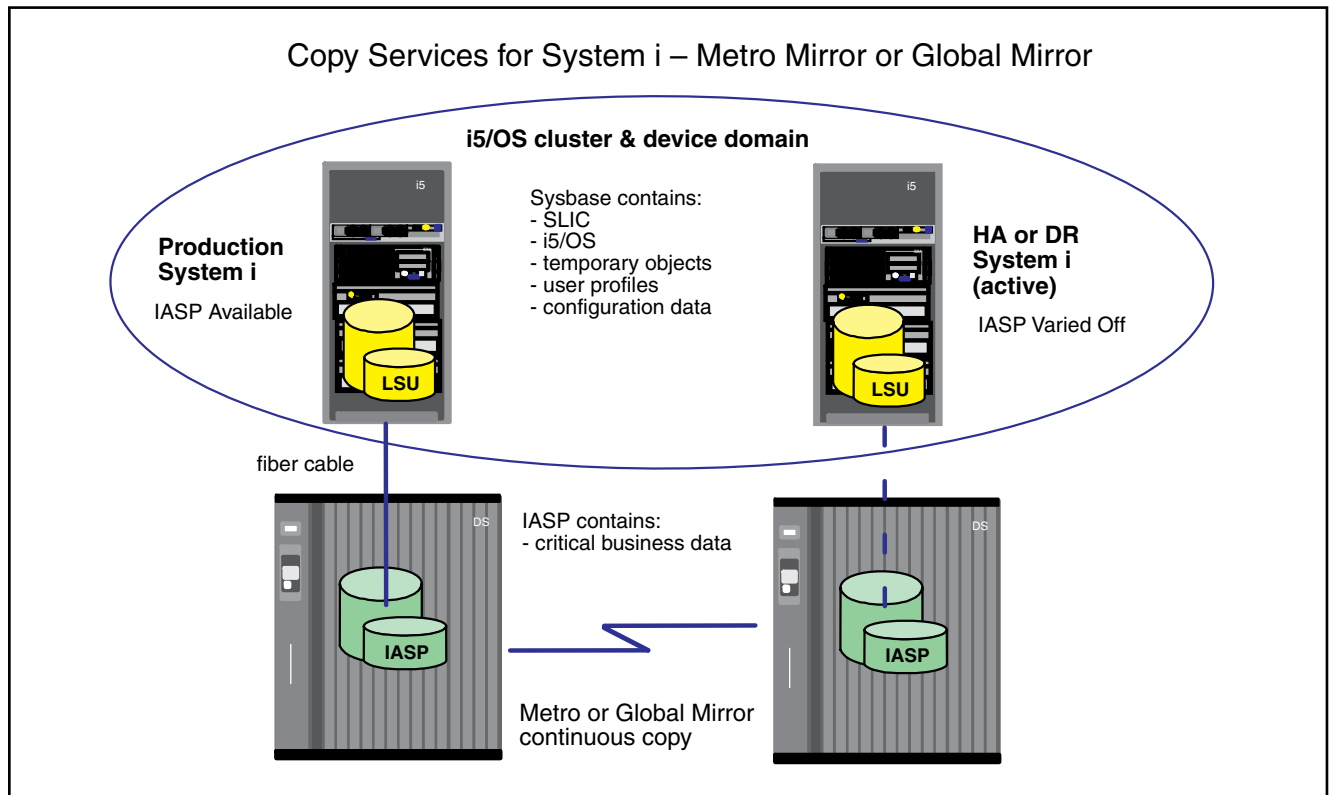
Copy Services for System i – Metro Mirror or Global Mirror

i5/OS cluster & device domain

i5

Production System i

IASP Available

LSU

Sysbase contains:
- SLIC
- i5/OS
- temporary objects
- user profiles
- configuration data

i5

HA or DR System i (active)

IASP Varied Off

LSU

fiber cable

DS

IASP

IASP contains:
- critical business data

DS

IASP

Metro or Global Mirror continuous copy